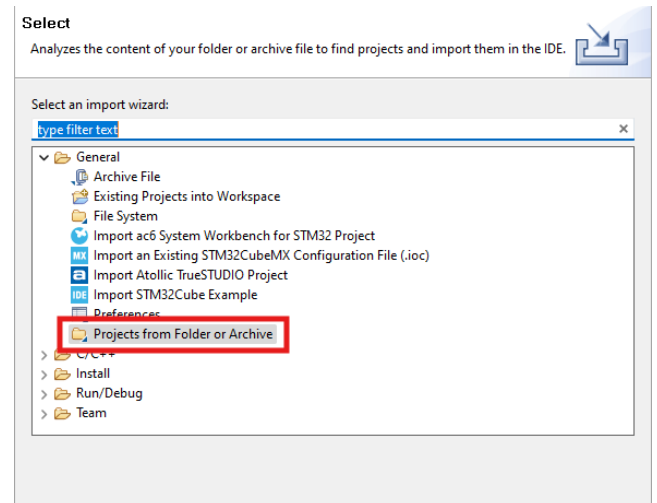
Select

Analyzes the content of your folder or archive file to find projects and import them in the IDE.

Select an import wizard:

type filter text

General
Archive File
Existing Projects into Workspace
File System
Import ac6 System Workbench for STM32 Project
MX Import an Existing STM32CubeMX Configuration File (.ioc)
Import Atollic TrueSTUDIO Project
IDE Import STM32Cube Example
Preferences
Projects from Folder or Archive
C/C++
Install
Run/Debug
Team